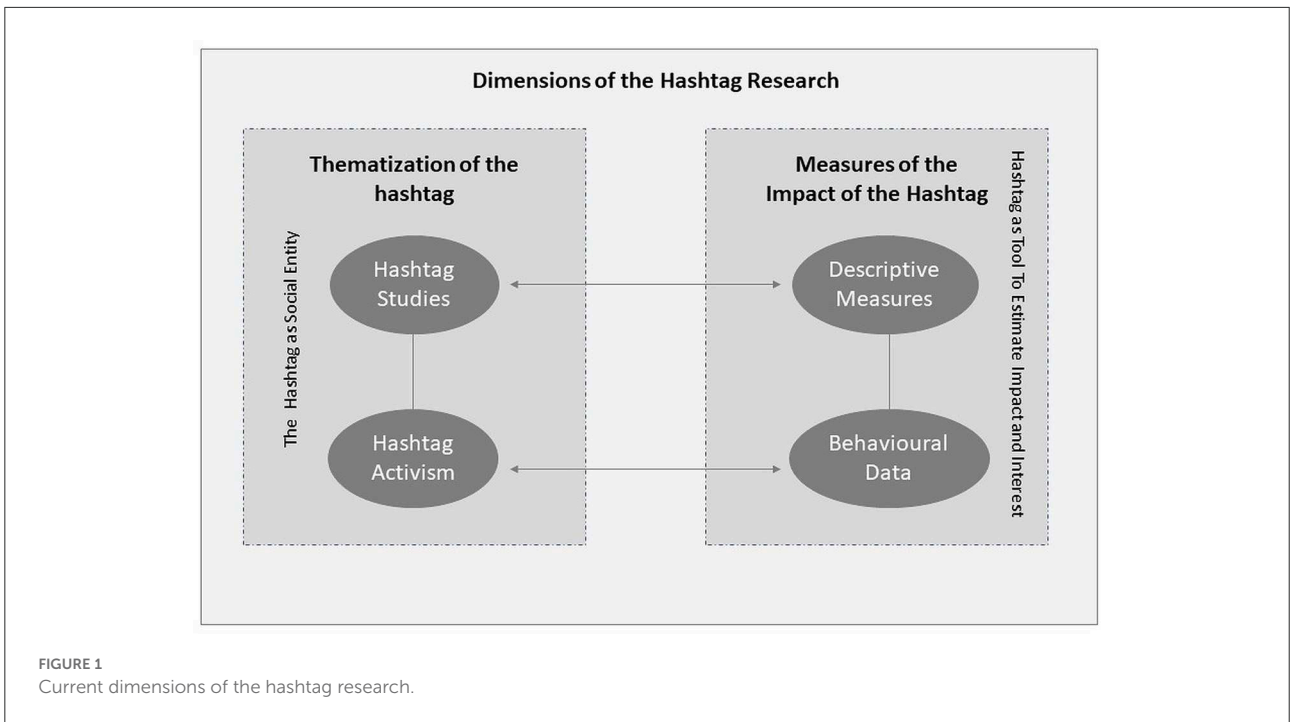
Dimensions of the Hashtag Research

Thematization of the hashtag

The Hashtag as Social Entity

Hashtag Studies

Hashtag Activism

Measures of the Impact of the Hashtag

Hashtag as Tool To Estimate Impact and Interest

Descriptive Measures

Behavioural Data

FIGURE 1
Current dimensions of the hashtag research.